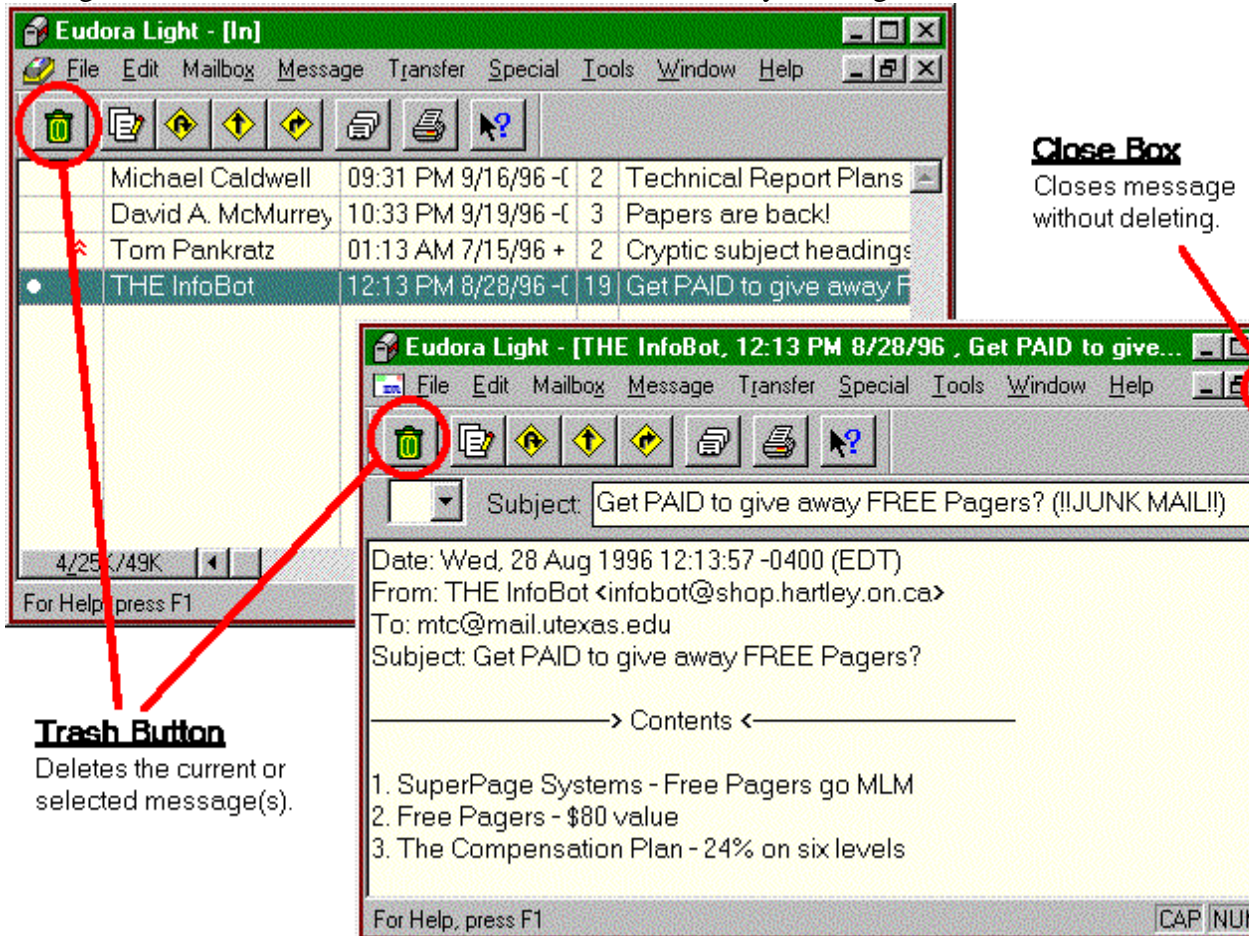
Eudora Light - [In]

File Edit Mailbox Message Transfer Special Tools Window Help

| Michael Caldwell | 09:31 PM 9/16/96 -( | 2 | Technical Report Plans |
|---|---|---|---|
| David A. McMurrey | 10:33 PM 9/19/96 -( | 3 | Papers are back! |
| Tom Pankratz | 01:13 AM 7/15/96 + | 2 | Cryptic subject headings |
| THE InfoBot | 12:13 PM 8/28/96 -( | 19 | Get PAID to give away F |

4/25K/49K

For Help, press F1

Close Box
Closes message without deleting.

Eudora Light - [THE InfoBot, 12:13 PM 8/28/96 , Get PAID to give...

File Edit Mailbox Message Transfer Special Tools Window Help

Subject: Get PAID to give away FREE Pagers? (!!JUNK MAIL!!)

Date: Wed, 28 Aug 1996 12:13:57 -0400 (EDT)
From: THE InfoBot <infobot@shop.hartley.on.ca>
To: mtc@mail.utexas.edu
Subject: Get PAID to give away FREE Pagers?

——————> Contents <——————

1. SuperPage Systems - Free Pagers go MLM
2. Free Pagers - $80 value
3. The Compensation Plan - 24% on six levels

For Help, press F1

CAP NUM

Trash Button
Deletes the current or selected message(s).